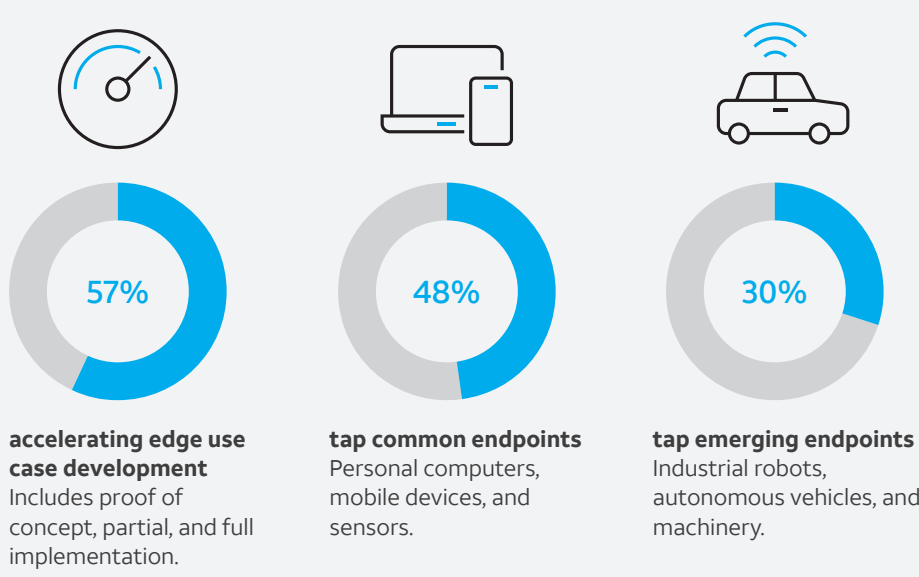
57%

**accelerating edge use case development**
Includes proof of concept, partial, and full implementation.

48%

**tap common endpoints**
Personal computers, mobile devices, and sensors.

30%

**tap emerging endpoints**
Industrial robots, autonomous vehicles, and machinery.